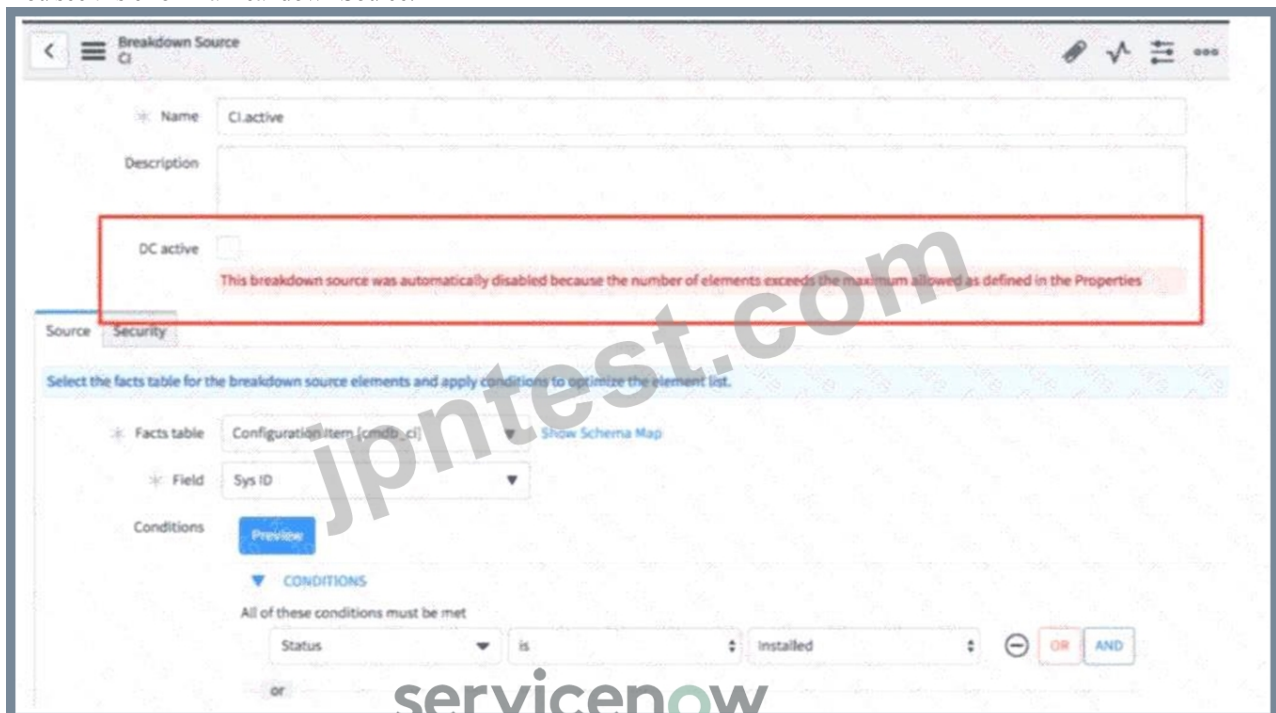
Breakdown Source
CI

Name CI.active

Description

DC active

This breakdown source was automatically disabled because the number of elements exceeds the maximum allowed as defined in the Properties

Source Security

Select the facts table for the breakdown source elements and apply conditions to optimize the element list.

Facts table Configuration Item [cmdb_ci] Show Schema Map

Field Sys ID

Conditions Preview

CONDITIONS

All of these conditions must be met

Status is Installed OR AND

or

jpntest.com

servicenow